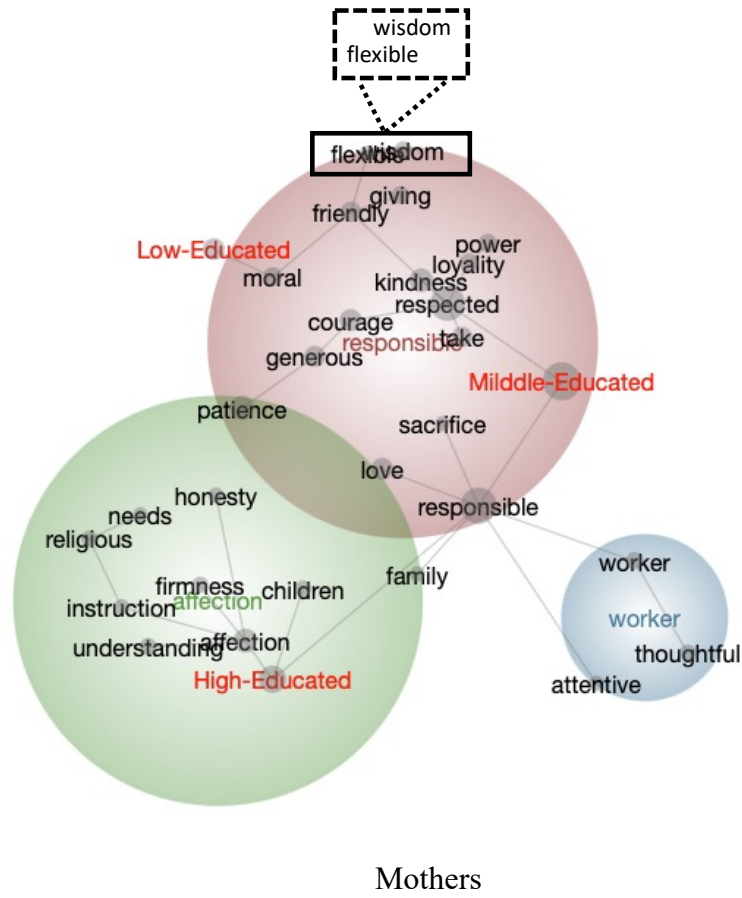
wisdom
flexible

flexible wisdom
giving
friendly
Low-Educated
power
loyality
moral
kindness
respected
courage
take
generous
responsible
Milddle-Educated
patience
sacrifice
love
honesty
responsible
needs
religious
family
firmness
children
instruction
affection
worker
worker
understanding
affection
thoughtful
High-Educated
attentive

Mothers